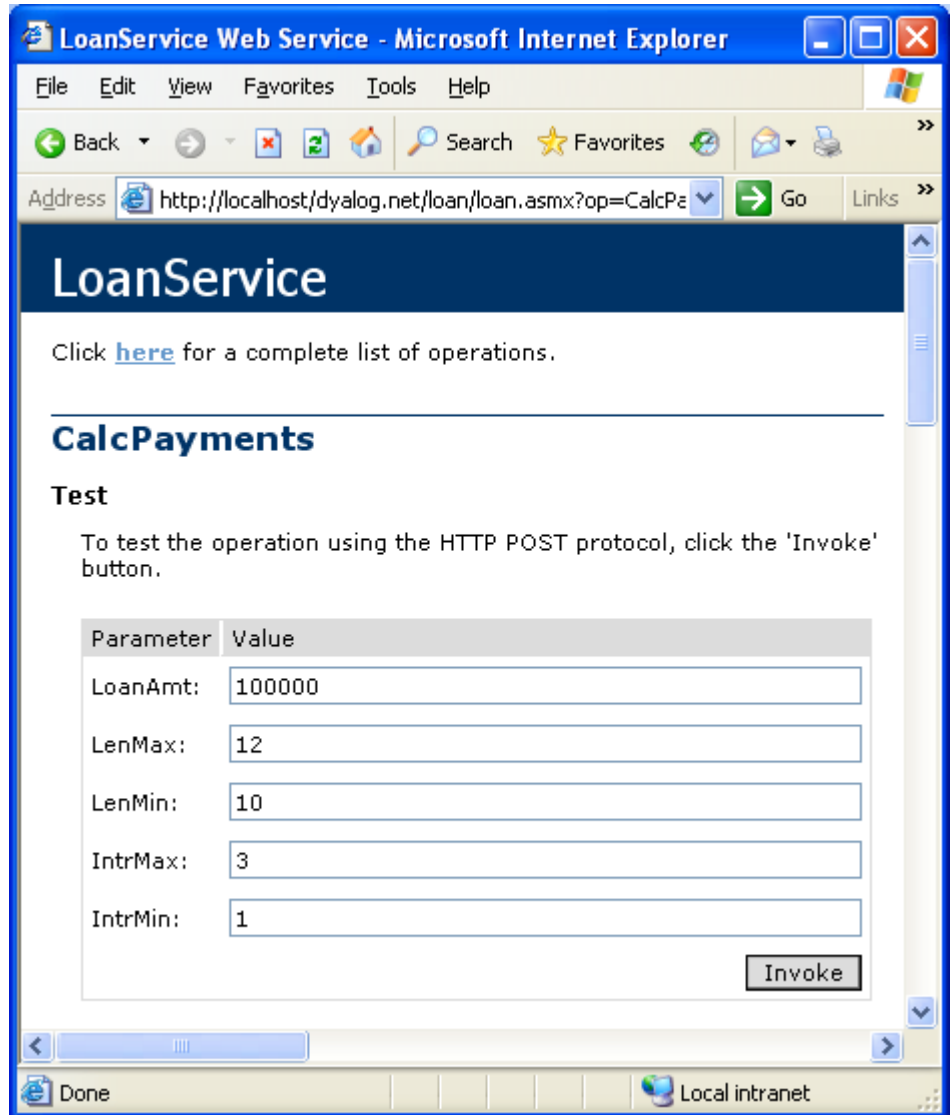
LoanService Web Service - Microsoft Internet Explorer

File Edit View Favorites Tools Help

Back Search Favorites

Address http://localhost/dyalog.net/loan/loan.asmx?op=CalcPa Go Links

LoanService

Click here for a complete list of operations.

CalcPayments

Test

To test the operation using the HTTP POST protocol, click the 'Invoke' button.

| Parameter | Value |
|---|---|
| LoanAmt: | 100000 |
| LenMax: | 12 |
| LenMin: | 10 |
| IntrMax: | 3 |
| IntrMin: | 1 |

Invoke

Done Local intranet